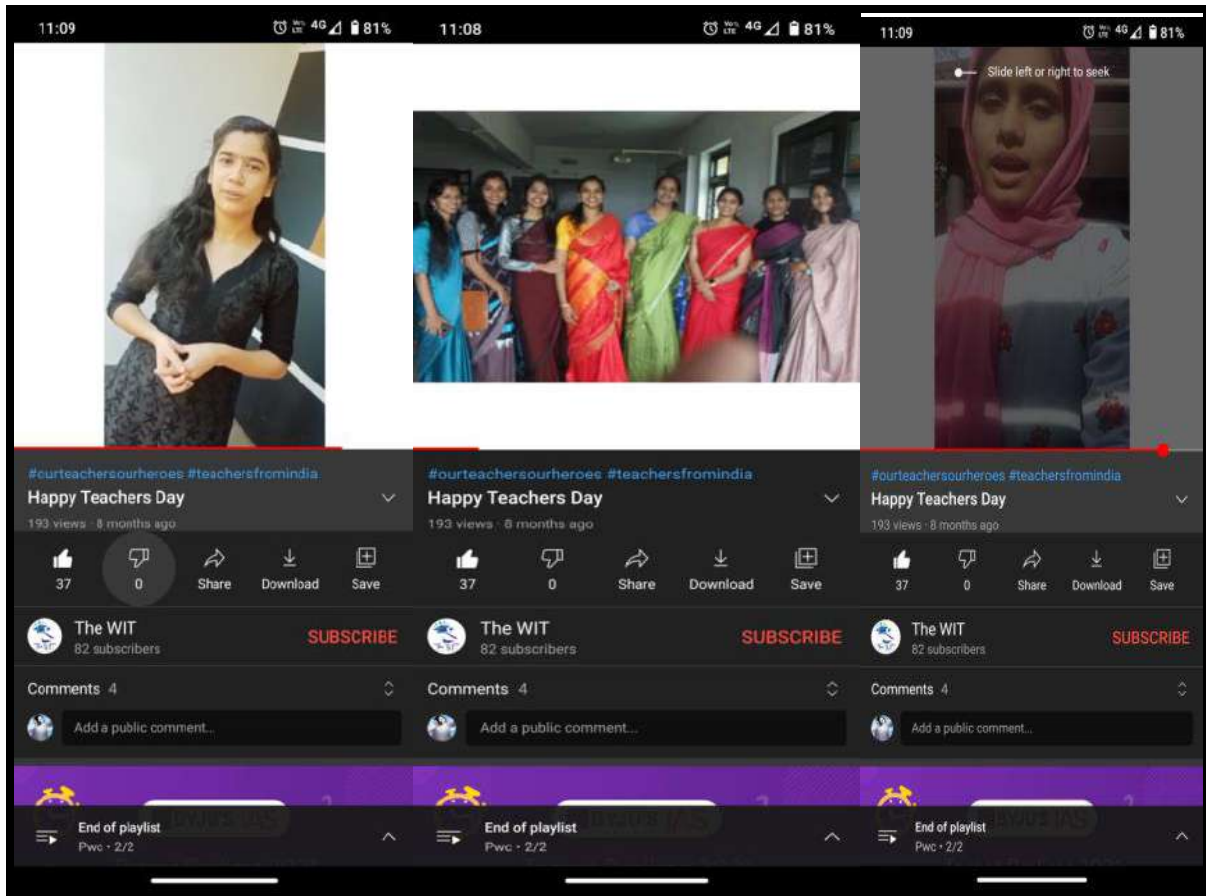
11:09
81%

#ourteachersourheroes #teachersfromindia
Happy Teachers Day
193 views · 8 months ago

37
0
Share
Download
Save

The WIT
82 subscribers
SUBSCRIBE

Comments 4
Add a public comment...

End of playlist
Pwc · 2/2

11:08
81%

#ourteachersourheroes #teachersfromindia
Happy Teachers Day
193 views · 8 months ago

37
0
Share
Download
Save

The WIT
82 subscribers
SUBSCRIBE

Comments 4
Add a public comment...

End of playlist
Pwc · 2/2

11:09
81%

Slide left or right to seek

#ourteachersourheroes #teachersfromindia
Happy Teachers Day
193 views · 8 months ago

37
0
Share
Download
Save

The WIT
82 subscribers
SUBSCRIBE

Comments 4
Add a public comment...

End of playlist
Pwc · 2/2